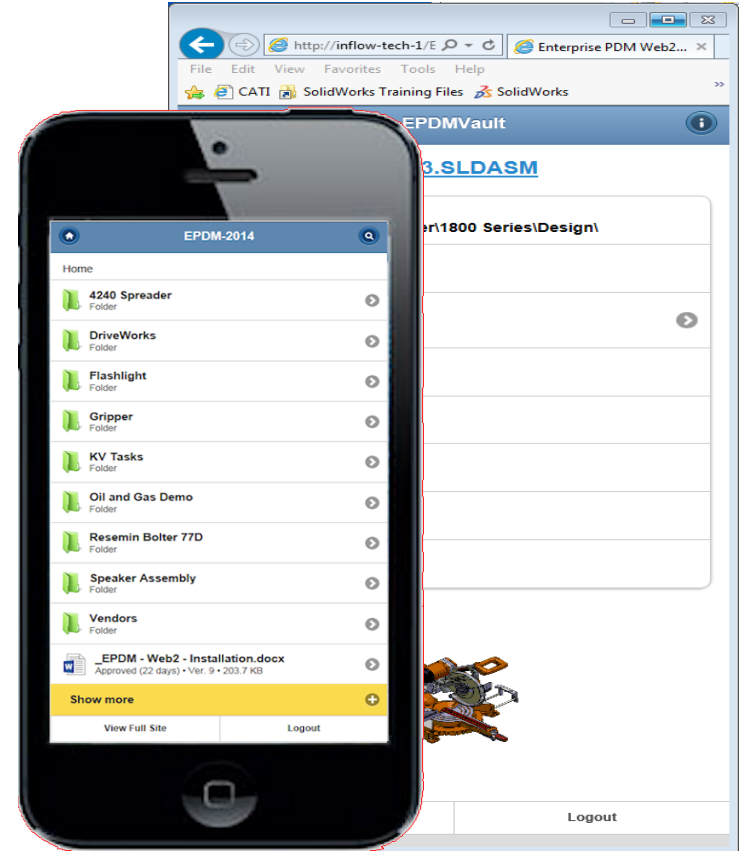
http://inflow-tech-1/E
Enterprise PDM Web2...
File Edit View Favorites Tools Help
CATI SolidWorks Training Files SolidWorks
EPDMVault
3.SLDASM
er\1800 Series\Design\

EPDM-2014
Home
4240 Spreader
Folder
DriveWorks
Folder
Flashlight
Folder
Gripper
Folder
KV Tasks
Folder
Oil and Gas Demo
Folder
Resemin Bolter 77D
Folder
Speaker Assembly
Folder
Vendors
Folder
_EPDM - Web2 - Installation.docx
Approved (22 days) • Ver. 9 • 203.7 KB
Show more
View Full Site
Logout

Logout